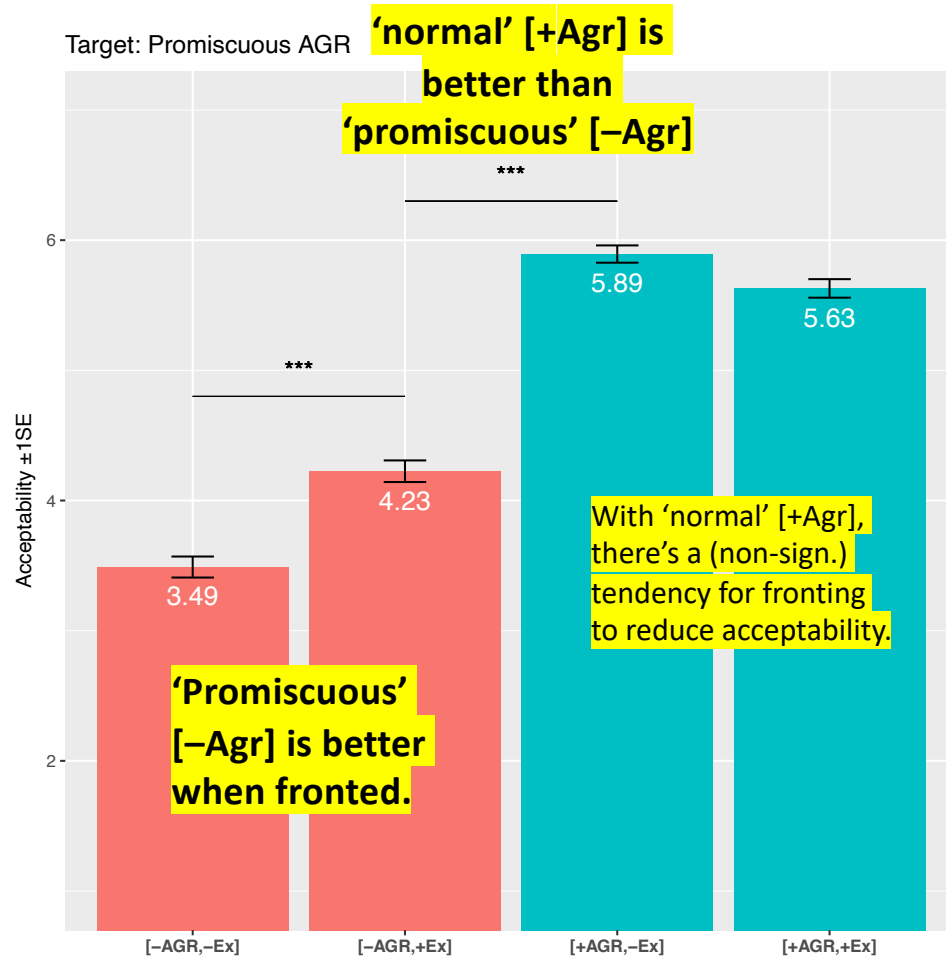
Target: Promiscuous AGR

'normal' [+Agr] is better than 'promiscuous' [–Agr]

***

6

5.89

5.63

***

Acceptability ±1SE

4

4.23

With 'normal' [+Agr], there's a (non-sign.) tendency for fronting to reduce acceptability.

3.49

'Promiscuous' [–Agr] is better when fronted.

2

[–AGR,–Ex]

[–AGR,+Ex]

[+AGR,–Ex]

[+AGR,+Ex]